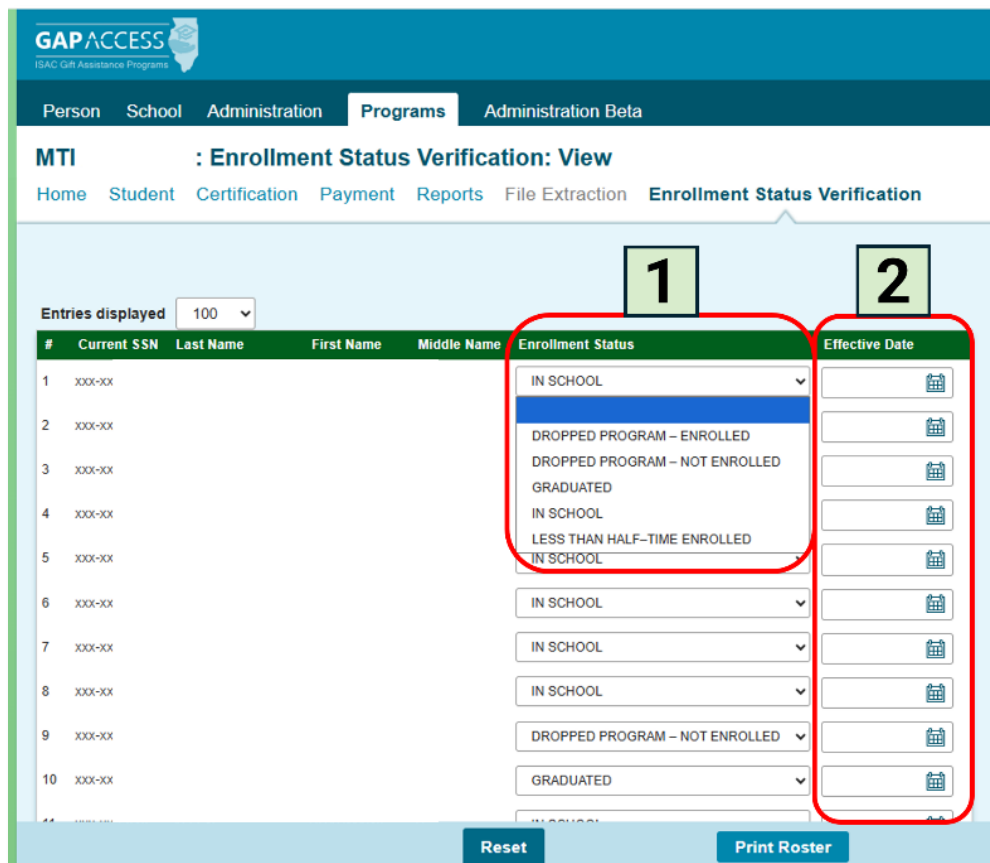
GAPACCESS
ISAC Gift Assistance Programs

Person School Administration Programs Administration Beta

MTI : Enrollment Status Verification: View

Home Student Certification Payment Reports File Extraction Enrollment Status Verification

1

2

Entries displayed 100

| # | Current SSN | Last Name | First Name | Middle Name | Enrollment Status | Effective Date |
|---|---|---|---|---|---|---|
| 1 | XXX-XX | | | | IN SCHOOL | |
| 2 | XXX-XX | | | | | |
| 3 | XXX-XX | | | | | |
| 4 | XXX-XX | | | | | |
| 5 | XXX-XX | | | | IN SCHOOL | |
| 6 | XXX-XX | | | | IN SCHOOL | |
| 7 | XXX-XX | | | | IN SCHOOL | |
| 8 | XXX-XX | | | | IN SCHOOL | |
| 9 | XXX-XX | | | | DROPPED PROGRAM – NOT ENROLLED | |
| 10 | XXX-XX | | | | GRADUATED | |

DROPPED PROGRAM – ENROLLED
DROPPED PROGRAM – NOT ENROLLED
GRADUATED
IN SCHOOL
LESS THAN HALF–TIME ENROLLED

Reset Print Roster